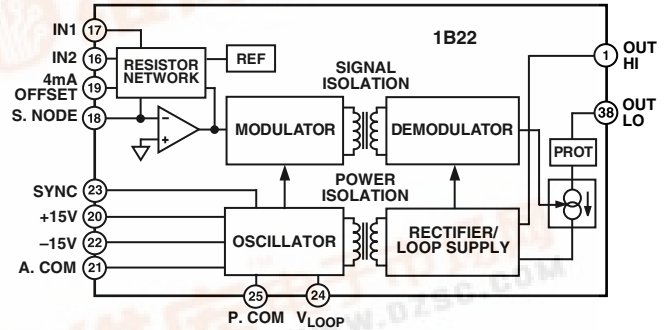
IN1 17
IN2 16
4mA OFFSET 19
S. NODE 18
RESISTOR NETWORK
REF
1B22
SIGNAL ISOLATION
MODULATOR
DEMODULATOR
1 OUT HI
38 OUT LO
PROT
SYNC 23
+15V 20
–15V 22
A. COM 21
POWER ISOLATION
OSCILLATOR
RECTIFIER/ LOOP SUPPLY
25 P. COM
24 $V_{LOOP}$
www.DZSC.COM